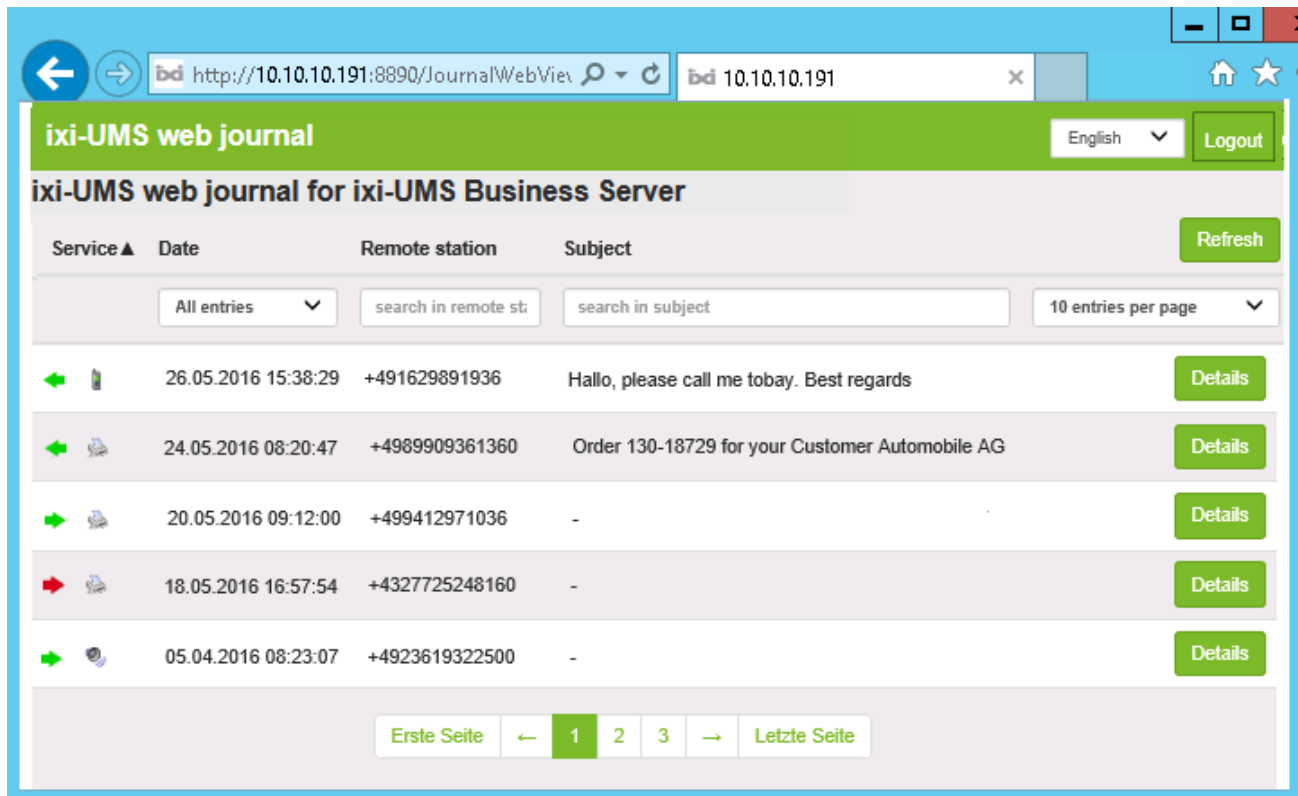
http://10.10.10.191:8890/JournalWebVie

10.10.10.191

ixi-UMS web journal

English

Logout

ixi-UMS web journal for ixi-UMS Business Server

Refresh

| Service ▲ | Date | Remote station | Subject | |
|---|---|---|---|---|
| | All entries | search in remote st | search in subject | 10 entries per page |
| | 26.05.2016 15:38:29 | +491629891936 | Hallo, please call me tobay. Best regards | Details |
| | 24.05.2016 08:20:47 | +4989909361360 | Order 130-18729 for your Customer Automobile AG | Details |
| | 20.05.2016 09:12:00 | +499412971036 | - | Details |
| | 18.05.2016 16:57:54 | +4327725248160 | - | Details |
| | 05.04.2016 08:23:07 | +4923619322500 | - | Details |

Erste Seite ← 1 2 3 → Letzte Seite